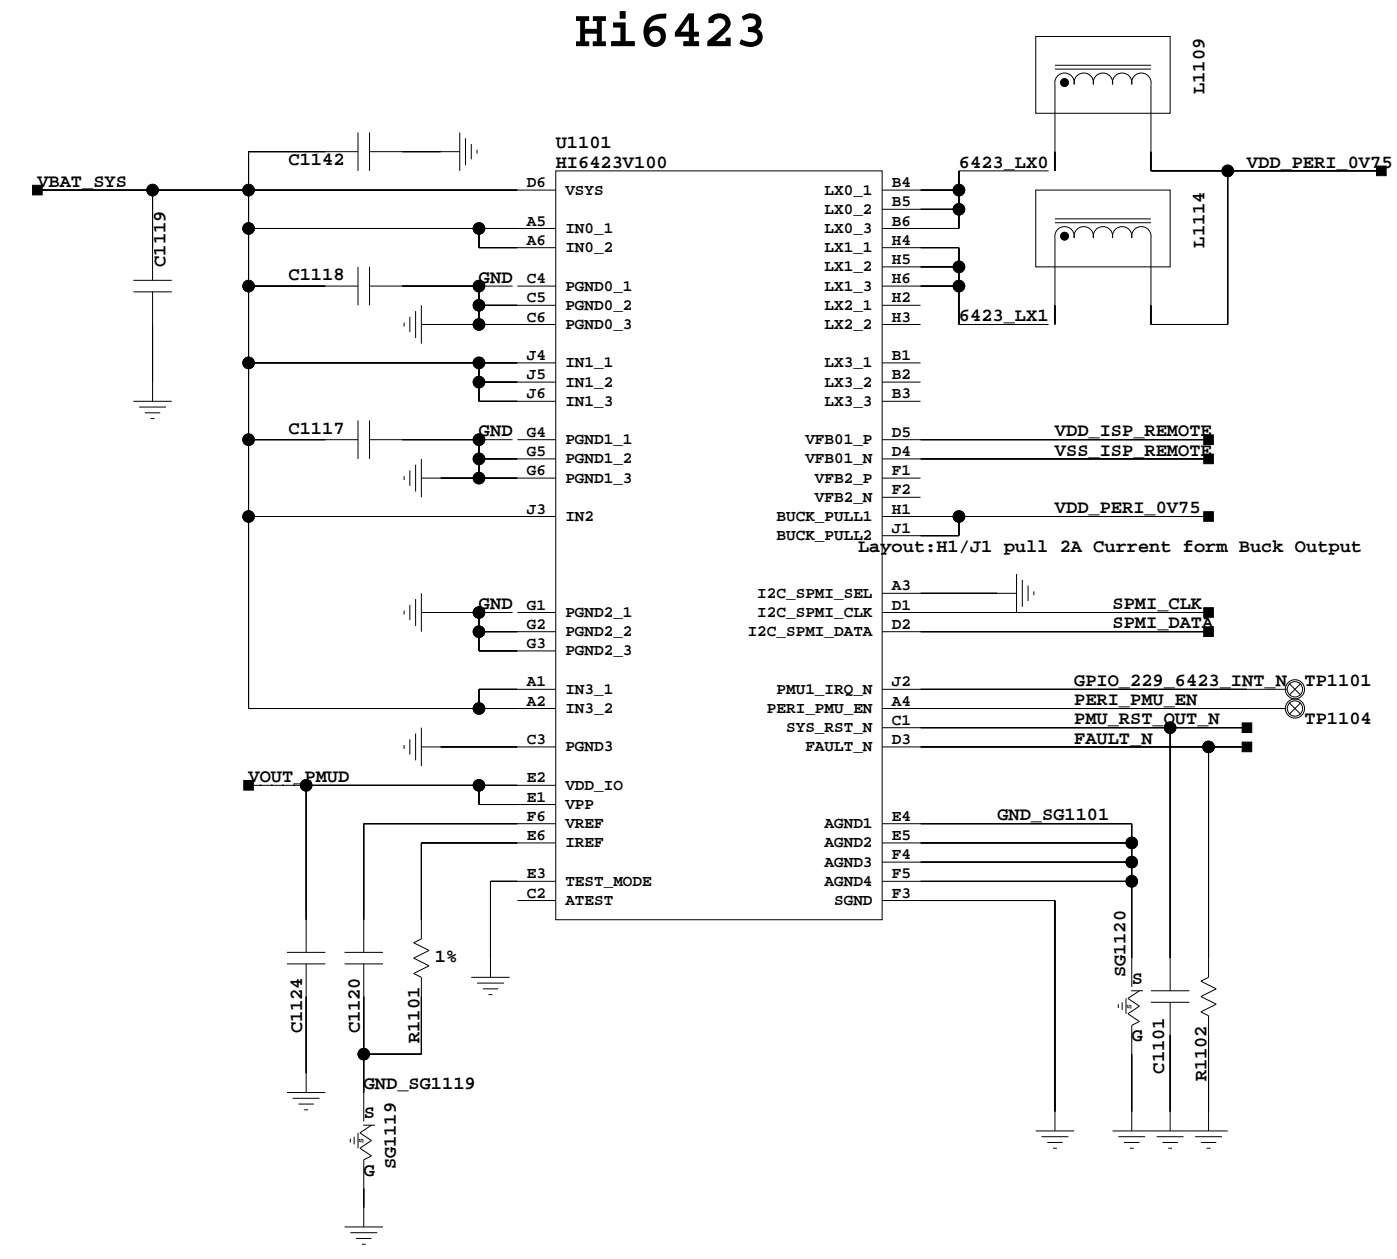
Hi6423

U1101
HI6423V100

VBAT_SYS
C1142
C1119
C1118
C1117
GND
GND
GND

D6 VSYS
A5 IN0_1
A6 IN0_2
C4 PGND0_1
C5 PGND0_2
C6 PGND0_3
J4 IN1_1
J5 IN1_2
J6 IN1_3
G4 PGND1_1
G5 PGND1_2
G6 PGND1_3
J3 IN2
G1 PGND2_1
G2 PGND2_2
G3 PGND2_3
A1 IN3_1
A2 IN3_2
C3 PGND3
E2 VDD_IO
E1 VPP
F6 VREF
E6 IREF
E3 TEST_MODE
C2 ATEST

LX0_1 B4
LX0_2 B5
LX0_3 B6
LX1_1 H4
LX1_2 H5
LX1_3 H6
LX2_1 H2
LX2_2 H3
LX3_1 B1
LX3_2 B2
LX3_3 B3
VFB01_P D5
VFB01_N D4
VFB2_P F1
VFB2_N F2
BUCK_PULL1 H1
BUCK_PULL2 J1
I2C_SPMI_SEL A3
I2C_SPMI_CLK D1
I2C_SPMI_DATA D2
PMU1_IRQ_N J2
PERI_PMU_EN A4
SYS_RST_N C1
FAULT_N D3
AGND1 E4
AGND2 E5
AGND3 F4
AGND4 F5
SGND F3

L1109
L1114
6423_LX0
6423_LX1
VDD_PERI_0V75
VDD_ISP_REMOTE
VSS_ISP_REMOTE
VDD_PERI_0V75
Layout:H1/J1 pull 2A Current form Buck Output
SPMI_CLK
SPMI_DATA
GPIO_229_6423_INT_N
TP1101
PERI_PMU_EN
TP1104
PMU_RST_OUT_N
FAULT_N
GND_SG1101

VOUT_PMUD
C1124
C1120
R1101
1%
GND_SG1119
S
G
SG1119
SG1120
S
G
C1101
R1102